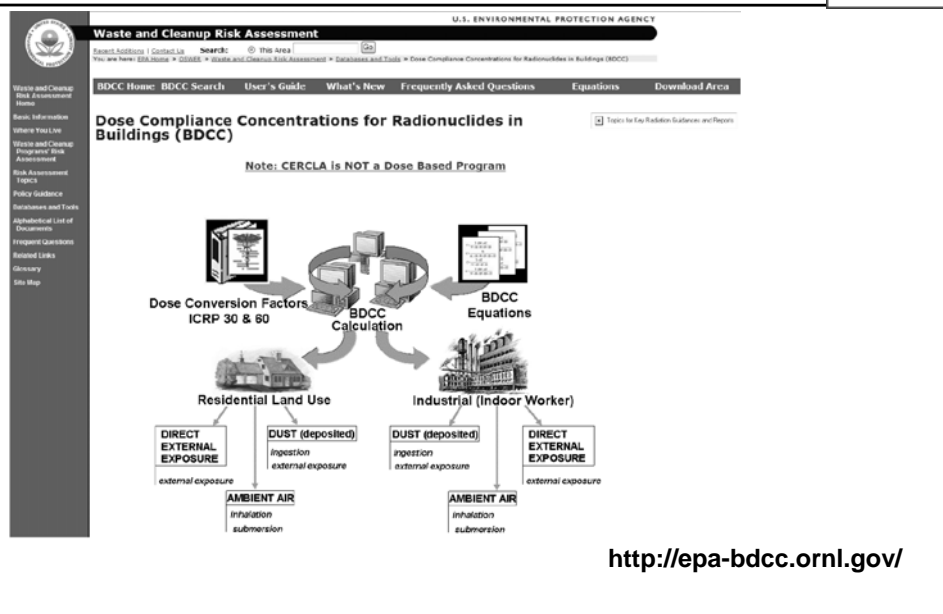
U.S. ENVIRONMENTAL PROTECTION AGENCY

Waste and Cleanup Risk Assessment

Recent Additions | Contact Us Search: ◉ This Area Go

You are here: EPA Home » OSWER » Waste and Cleanup Risk Assessment » Databases and Tools » Dose Compliance Concentrations for Radionuclides in Buildings (BDCC)

Waste and Cleanup Risk Assessment Home
Basic Information
Where You Live
Waste and Cleanup Programs' Risk Assessment
Risk Assessment Topics
Policy Guidance
Databases and Tools
Alphabetical List of Documents
Frequent Questions
Related Links
Glossary
Site Map

BDCC Home BDCC Search User's Guide What's New Frequently Asked Questions Equations Download Area

Dose Compliance Concentrations for Radionuclides in Buildings (BDCC)

Topics for Key Radiation Guidances and Reports

Note: CERCLA is NOT a Dose Based Program

Dose Conversion Factors ICRP 30 & 60

BDCC Calculation

BDCC Equations

Residential Land Use

Industrial (Indoor Worker)

DIRECT EXTERNAL EXPOSURE
external exposure

DUST (deposited)
ingestion
external exposure

AMBIENT AIR
inhalation
submersion

DUST (deposited)
ingestion
external exposure

DIRECT EXTERNAL EXPOSURE
external exposure

AMBIENT AIR
inhalation
submersion

http://epa-bdcc.ornl.gov/